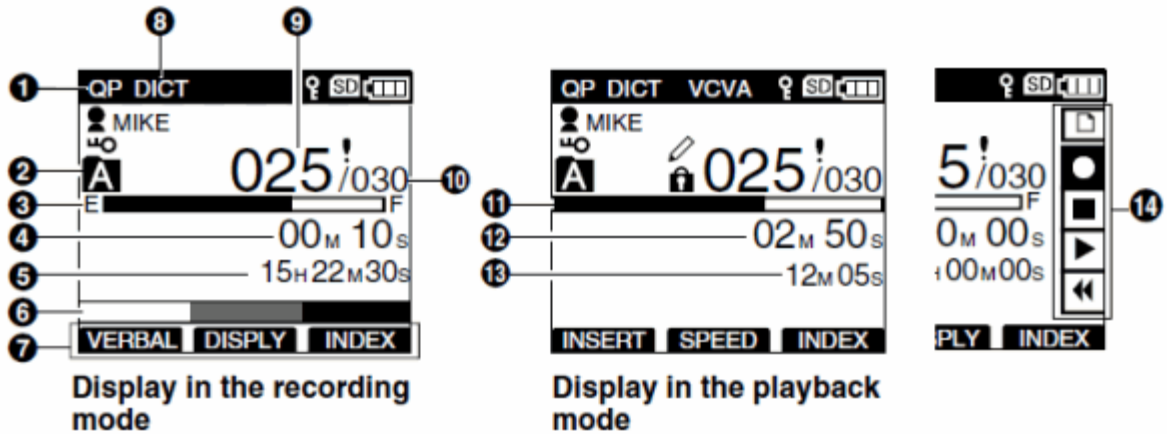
8
9
1
QP DICT
SD
MIKE
2
A
$025^{!}/030$
10
3
E
F
4
$00_M\ 10_S$
5
$15_H 22_M 30_S$
6
7
VERBAL
DISPLY
INDEX

Display in the recording mode

QP DICT VCVA
SD
MIKE
A
$025^{!}/030$
11
12
$02_M\ 50_S$
13
$12_M 05_S$
INSERT
SPEED
INDEX

Display in the playback mode

SD
$5^{!}/030$
F
$0_M\ 00_S$
$00_M 00_S$
14
PLY
INDEX